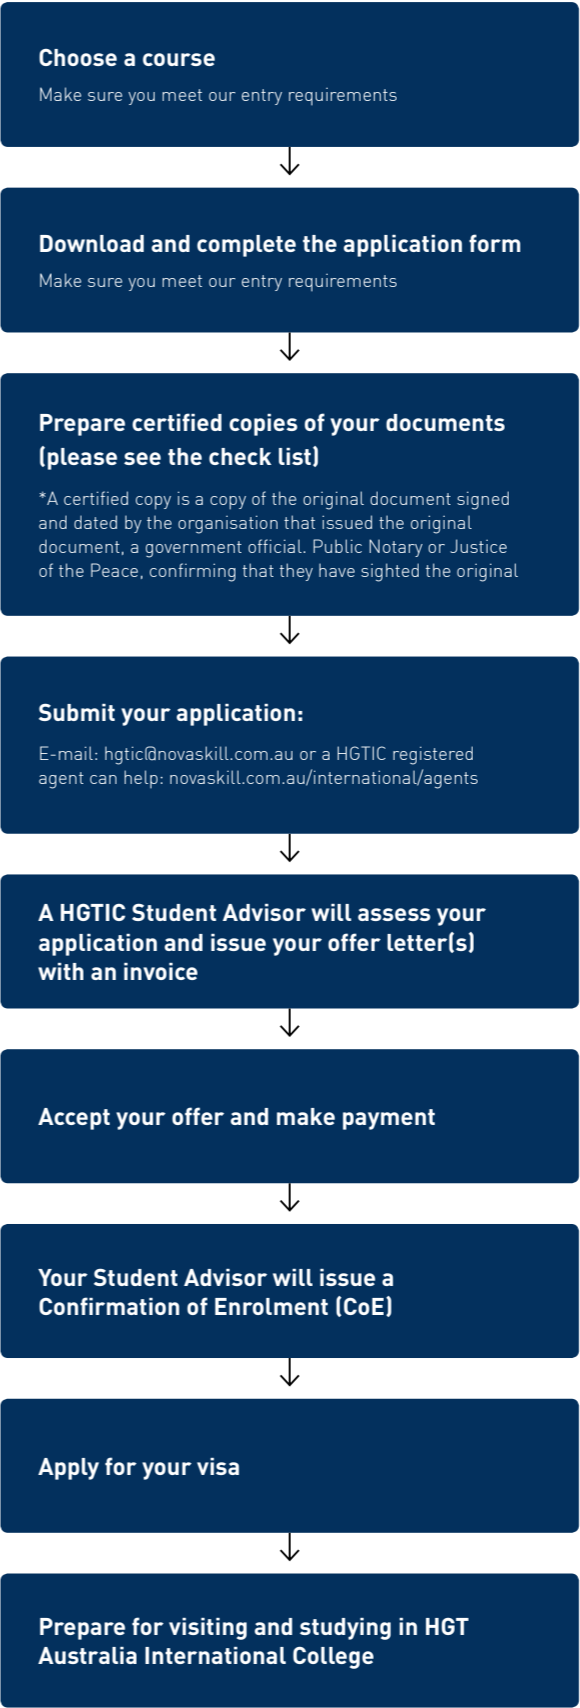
Choose a course

Make sure you meet our entry requirements

Download and complete the application form

Make sure you meet our entry requirements

Prepare certified copies of your documents (please see the check list)

*A certified copy is a copy of the original document signed and dated by the organisation that issued the original document, a government official. Public Notary or Justice of the Peace, confirming that they have sighted the original

Submit your application:

E-mail: hgtic@novaskill.com.au or a HGTIC registered agent can help: novaskill.com.au/international/agents

A HGTIC Student Advisor will assess your application and issue your offer letter(s) with an invoice

Accept your offer and make payment

Your Student Advisor will issue a Confirmation of Enrolment (CoE)

Apply for your visa

Prepare for visiting and studying in HGT Australia International College